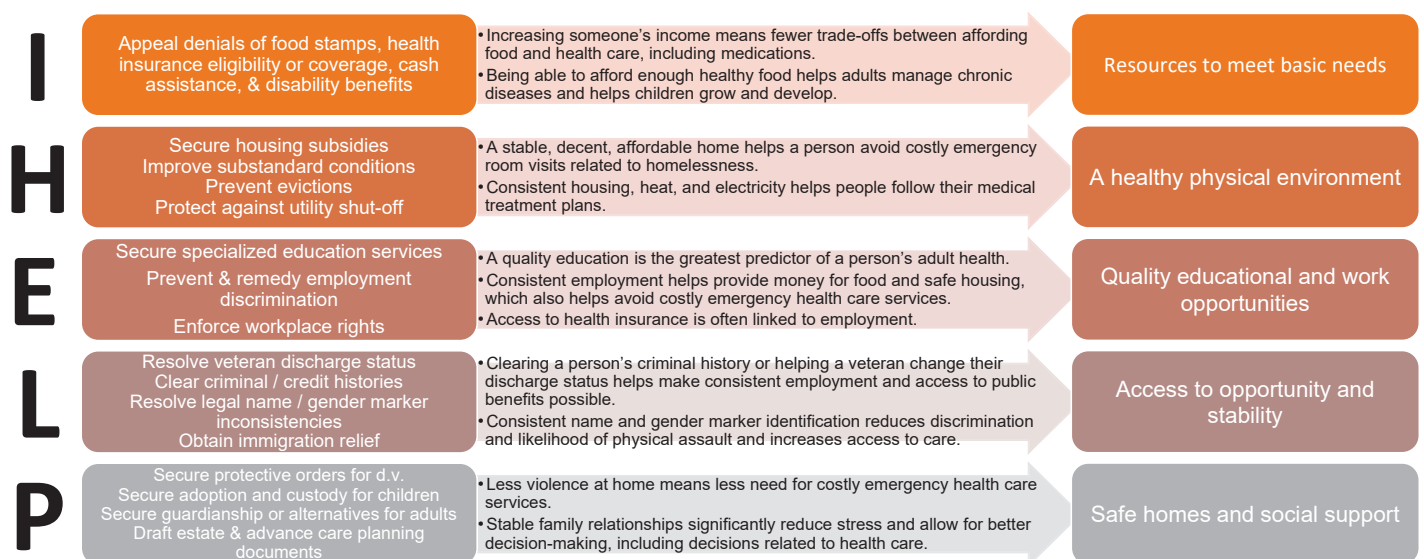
I

Appeal denials of food stamps, health insurance eligibility or coverage, cash assistance, & disability benefits

• Increasing someone's income means fewer trade-offs between affording food and health care, including medications.
• Being able to afford enough healthy food helps adults manage chronic diseases and helps children grow and develop.

Resources to meet basic needs

H

Secure housing subsidies
Improve substandard conditions
Prevent evictions
Protect against utility shut-off

• A stable, decent, affordable home helps a person avoid costly emergency room visits related to homelessness.
• Consistent housing, heat, and electricity helps people follow their medical treatment plans.

A healthy physical environment

E

Secure specialized education services
Prevent & remedy employment discrimination
Enforce workplace rights

• A quality education is the greatest predictor of a person's adult health.
• Consistent employment helps provide money for food and safe housing, which also helps avoid costly emergency health care services.
• Access to health insurance is often linked to employment.

Quality educational and work opportunities

L

Resolve veteran discharge status
Clear criminal / credit histories
Resolve legal name / gender marker inconsistencies
Obtain immigration relief

• Clearing a person's criminal history or helping a veteran change their discharge status helps make consistent employment and access to public benefits possible.
• Consistent name and gender marker identification reduces discrimination and likelihood of physical assault and increases access to care.

Access to opportunity and stability

P

Secure protective orders for d.v.
Secure adoption and custody for children
Secure guardianship or alternatives for adults
Draft estate & advance care planning documents

• Less violence at home means less need for costly emergency health care services.
• Stable family relationships significantly reduce stress and allow for better decision-making, including decisions related to health care.

Safe homes and social support